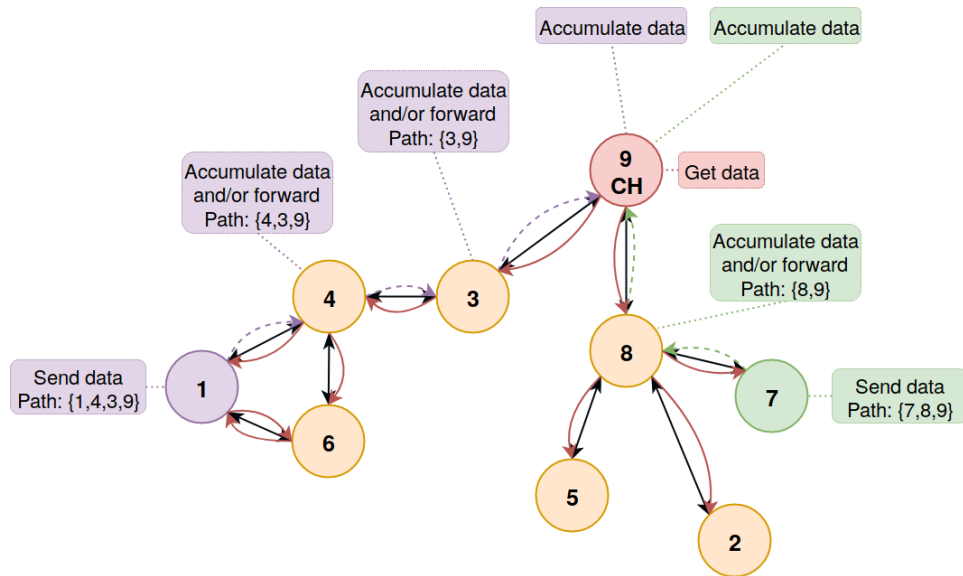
Accumulate data

Accumulate data

Accumulate data and/or forward Path: {3,9}

9 CH

Get data

Accumulate data and/or forward Path: {4,3,9}

Accumulate data and/or forward Path: {8,9}

4

3

8

Send data Path: {1,4,3,9}

1

7

Send data Path: {7,8,9}

6

5

2